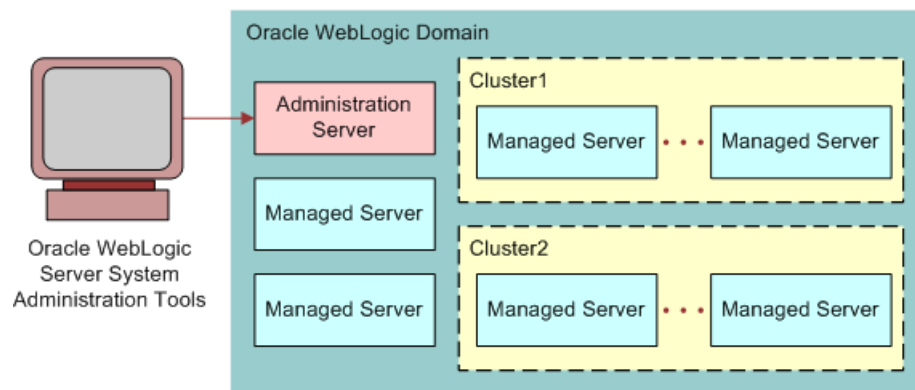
Oracle WebLogic Server System Administration Tools

Oracle WebLogic Domain

Administration Server

Managed Server

Managed Server

Cluster1

Managed Server

Managed Server

Cluster2

Managed Server

Managed Server